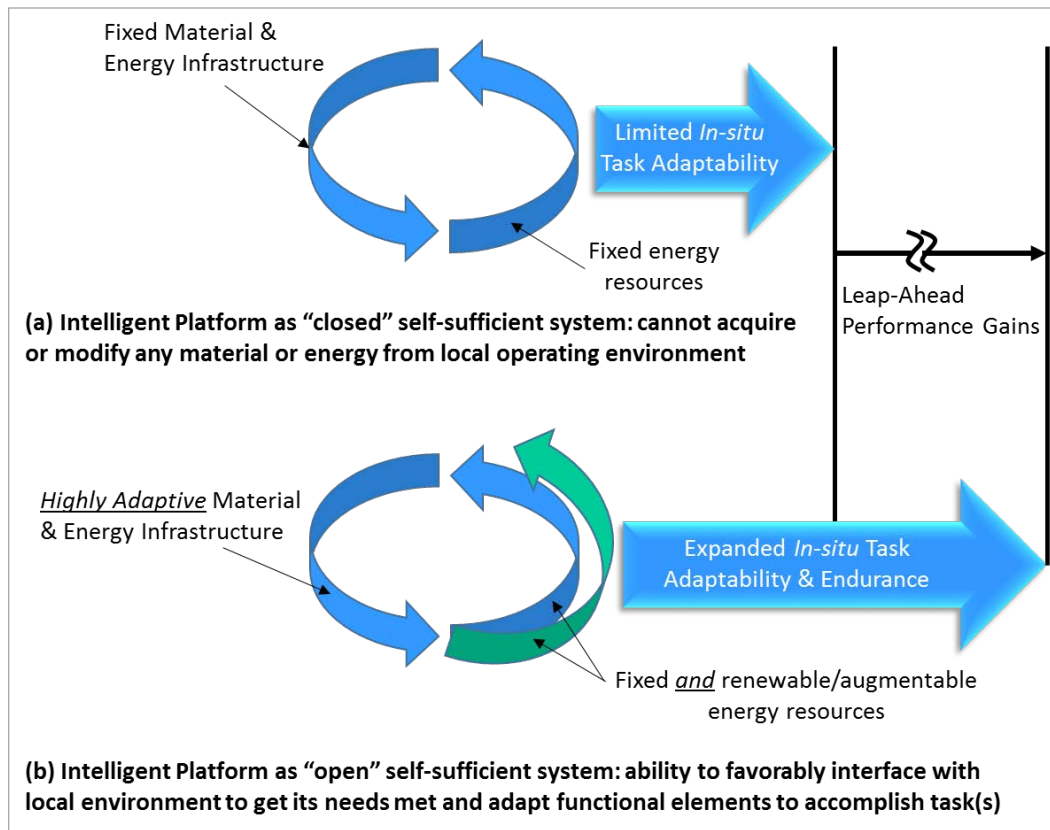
Fixed Material & Energy Infrastructure

Limited *In-situ* Task Adaptability

Fixed energy resources

Leap-Ahead Performance Gains

**(a) Intelligent Platform as "closed" self-sufficient system: cannot acquire or modify any material or energy from local operating environment**

*Highly Adaptive* Material & Energy Infrastructure

Expanded *In-situ* Task Adaptability & Endurance

Fixed *and* renewable/augmentable energy resources

**(b) Intelligent Platform as "open" self-sufficient system: ability to favorably interface with local environment to get its needs met and adapt functional elements to accomplish task(s)**